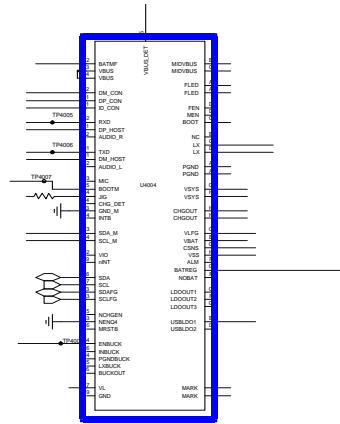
VBUS_DET

BATMF
VBUS
VBUS

DM_CON
DP_CON
ID_CON

TP4005
RXD
DP_HOST
AUDIO_R

TP4006
TXD
DM_HOST
AUDIO_L

TP4007
MIC
BOOTM
JIG
CHG_DET
GND_M
INTB

SDA_M
SCL_M

VIO
nINT

SDA
SCL
SDAFG
SCLFG

NCHGEN
NENO4
MRSTB

TP400
ENBUCK
INBUCK
PGNDBUCK
LXBUCK
BUCKOUT

VL
GND

U4004

MIDVBUS
MIDVBUS

FLED
FLED

FEN
MEN
BOOT

NC
LX
LX

PGND
PGND

VSYS
VSYS

CHGOUT
CHGOUT

VLFG
VBAT
CSNS
VSS
ALM
BATREG
NOBAT

LDOOUT1
LDOOUT2
LDOOUT3

USBLDO1
USBLDO2

MARK
MARK